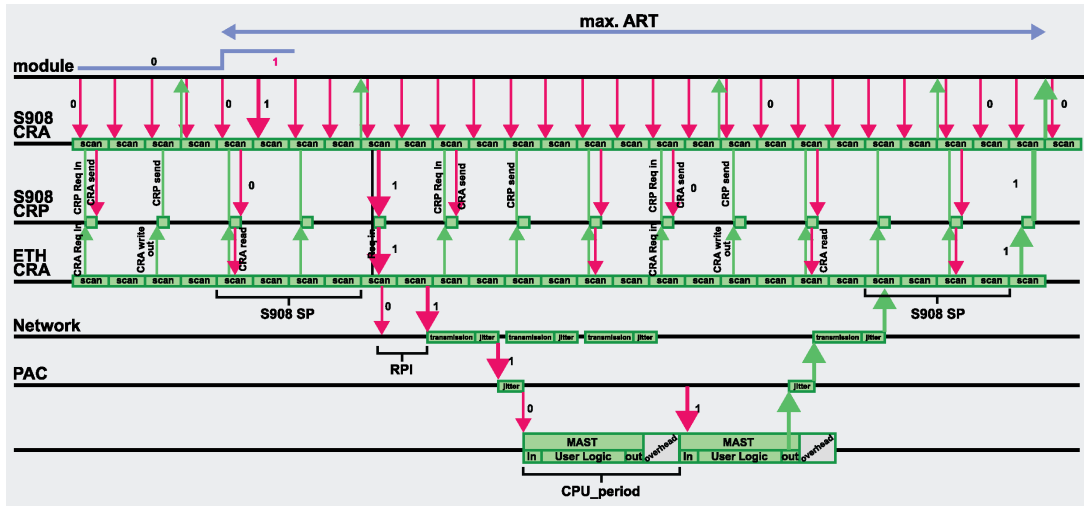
max. ART

module
0
1

S908
CRA
0
0
1
0
0
scan scan scan scan scan scan scan scan scan scan scan scan scan scan scan scan scan scan scan scan scan scan scan scan scan scan scan scan scan scan scan scan scan scan scan scan scan scan scan scan scan scan scan scan scan scan scan scan scan scan scan scan scan scan scan scan scan scan

S908
CRP
CRP Req in
CRA send
CRP send
0
1
CRP Req in
CRA send
CRP send
CRP Req in
CRA send
0
CRP send
1

ETH
CRA
CRA Req in
CRA write out
CRA read
Req in
1
CRA Req in
CRA write out
CRA read
1
scan scan scan scan scan scan scan scan scan scan scan scan scan scan scan scan scan scan scan scan scan scan scan scan scan scan scan scan scan scan scan scan scan scan scan scan scan scan scan scan scan scan scan scan scan scan scan scan scan scan scan scan scan scan scan scan scan scan
S908 SP
S908 SP

Network
0
1
transmission jitter transmission jitter transmission jitter transmission jitter
RPI

PAC
1
jitter
jitter
0
1

MAST
In User Logic out overhead
MAST
In User Logic out overhead
CPU_period